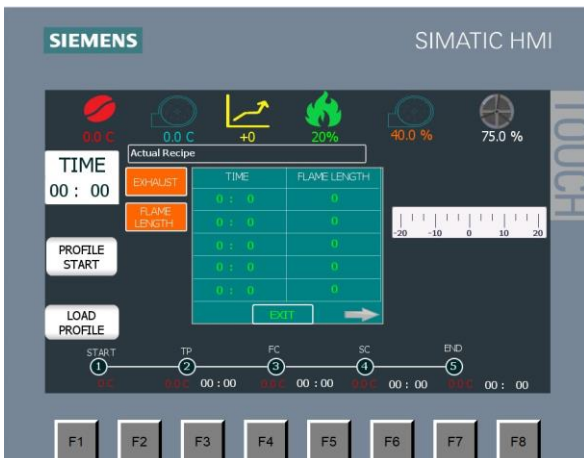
SIEMENS

SIMATIC HMI

0.0 C

0.0 C

+0

20%

40.0 %

75.0 %

TOUCH

TIME
00 : 00

Actual Recipe

EXHAUST

FLAME LENGTH

| TIME | FLAME LENGTH |
|---|---|
| 0 : 0 | 0 |
| 0 : 0 | 0 |
| 0 : 0 | 0 |
| 0 : 0 | 0 |
| 0 : 0 | 0 |

EXIT

-20 -10 0 10 20

PROFILE START

LOAD PROFILE

START
1
0 C

TP
2
0.0 C 00 : 00

FC
3
0.0 C 00 : 00

SC
4
0.0 C 00 : 00

END
5
0.0 C 00 : 00

F1 F2 F3 F4 F5 F6 F7 F8